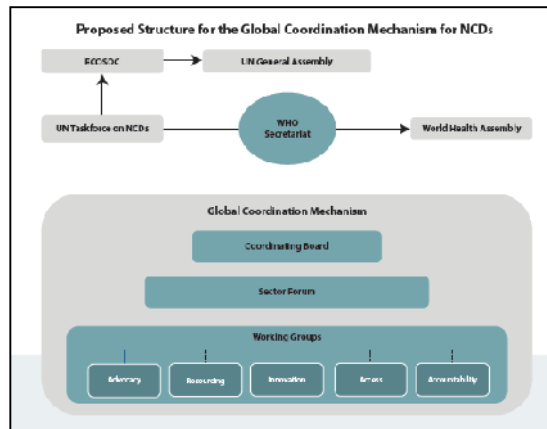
Proposed Structure for the Global Coordination Mechanisms for NCDs

ECOSOC

UN General Assembly

UN Taskforce on NCDs

WHO Secretariat

World Health Assembly

Global Coordination Mechanism

Coordinating Board

Sector Forum

Working Groups

Advocacy

Resourcing

Innovation

Access

Accountability